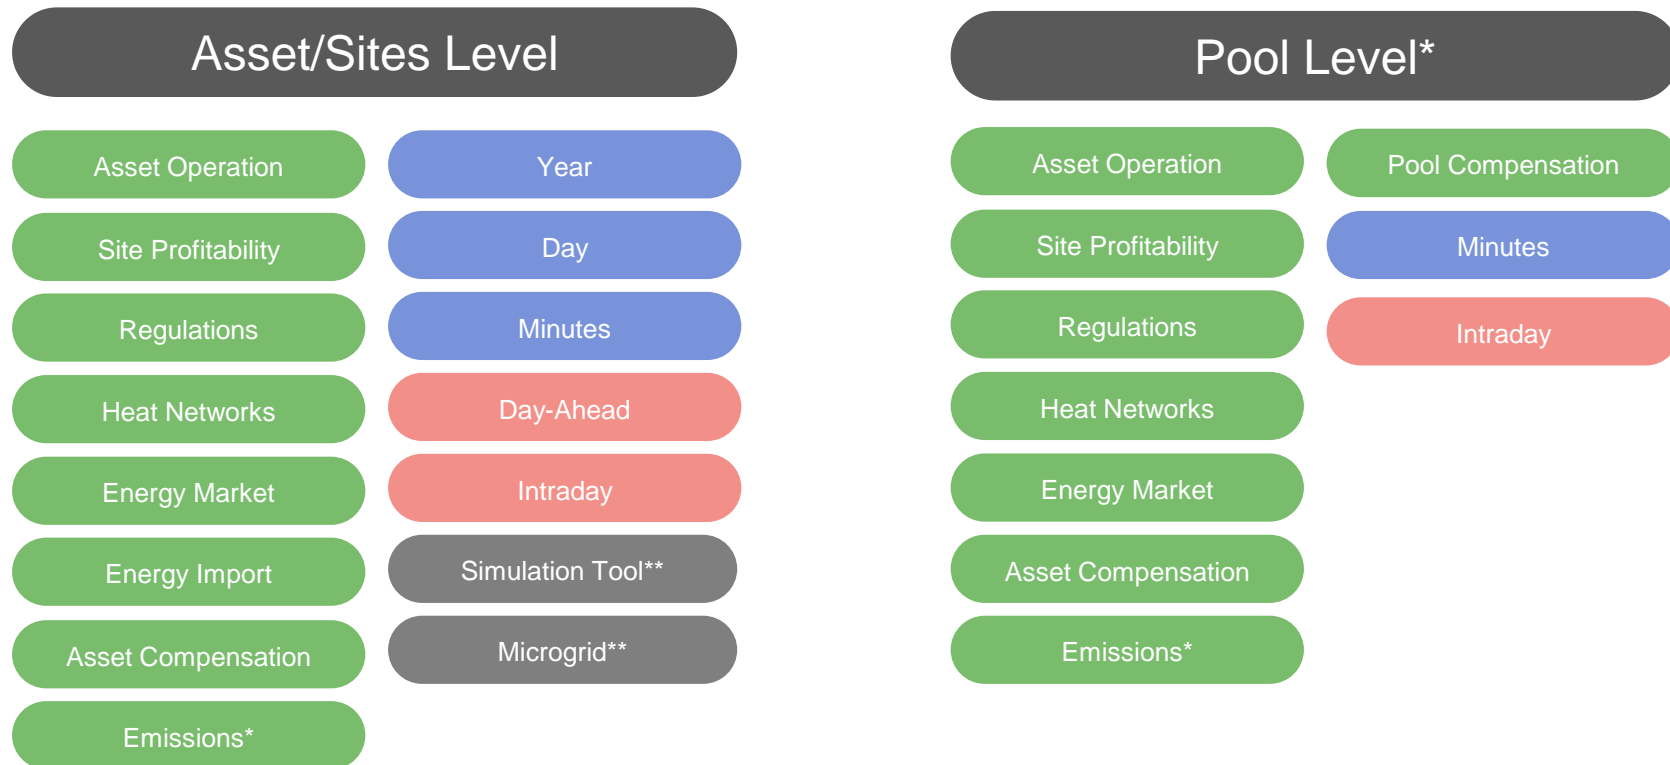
Asset/Sites Level

Asset Operation
Site Profitability
Regulations
Heat Networks
Energy Market
Energy Import
Asset Compensation
Emissions*

Year
Day
Minutes
Day-Ahead
Intraday
Simulation Tool**
Microgrid**

Pool Level*

Asset Operation
Site Profitability
Regulations
Heat Networks
Energy Market
Asset Compensation
Emissions*

Pool Compensation
Minutes
Intraday